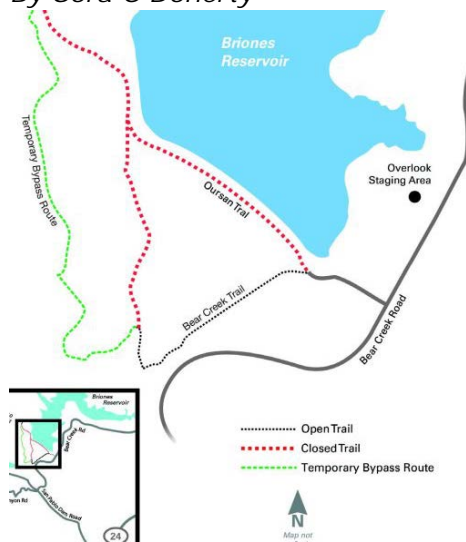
By Cora O'Doherty

Briones Reservoir

Temporary Bypass Route

Oursan Trail

Overlook Staging Area

Bear Creek Trail

Bear Creek Road

Briones Reservoir

Bear Creek Rd

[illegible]nyon Rd

San Pablo Dam Road

24

Open Trail
Closed Trail
Temporary Bypass Route

N
Map not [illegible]